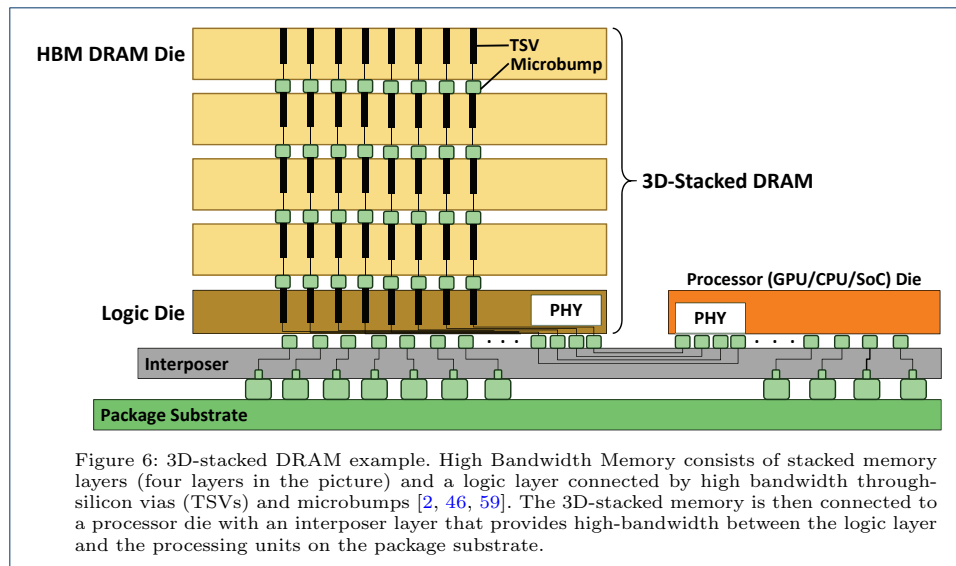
HBM DRAM Die

TSV

Microbump

3D-Stacked DRAM

Logic Die

PHY

Processor (GPU/CPU/SoC) Die

PHY

Interposer

Package Substrate

Figure 6: 3D-stacked DRAM example. High Bandwidth Memory consists of stacked memory layers (four layers in the picture) and a logic layer connected by high bandwidth through-silicon vias (TSVs) and microbumps [2, 46, 59]. The 3D-stacked memory is then connected to a processor die with an interposer layer that provides high-bandwidth between the logic layer and the processing units on the package substrate.